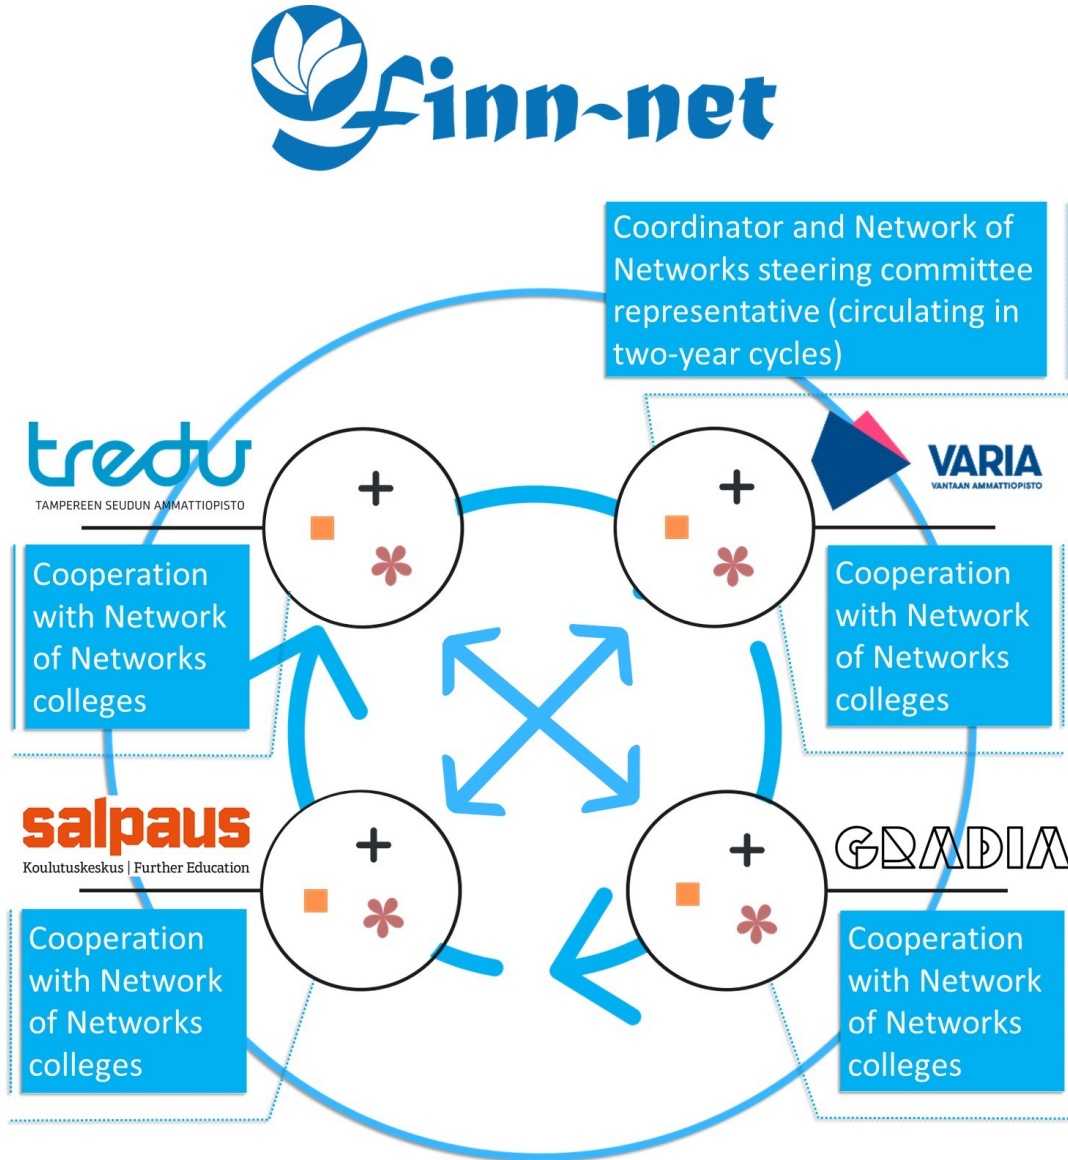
Finn-net

Coordinator and Network of Networks steering committee representative (circulating in two-year cycles)

tredu
TAMPEREEN SEUDUN AMMATTIOPISTO

+

Cooperation with Network of Networks colleges

VARIA
VANTAAN AMMATTIOPISTO

+

Cooperation with Network of Networks colleges

salpaus
Koulutuskeskus | Further Education

+

Cooperation with Network of Networks colleges

GRADIA

+

Cooperation with Network of Networks colleges